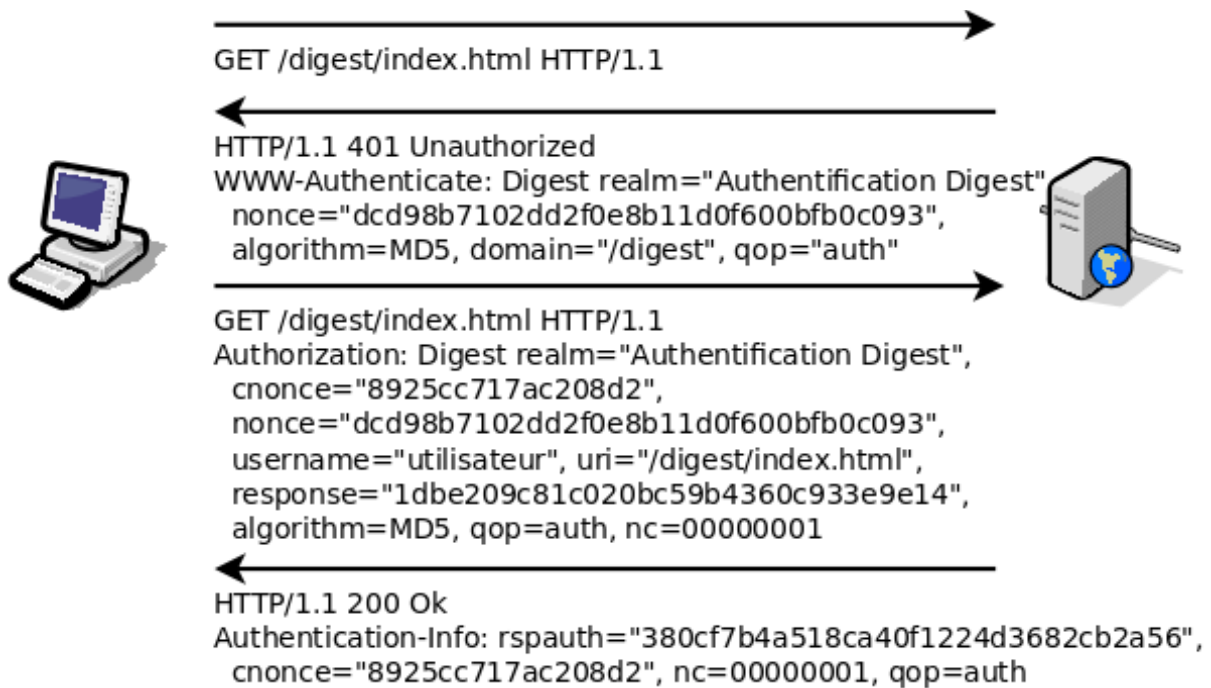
GET /digest/index.html HTTP/1.1

HTTP/1.1 401 Unauthorized
WWW-Authenticate: Digest realm="Authentification Digest",
nonce="dcd98b7102dd2f0e8b11d0f600bfb0c093",
algorithm=MD5, domain="/digest", qop="auth"

GET /digest/index.html HTTP/1.1
Authorization: Digest realm="Authentification Digest",
cnonce="8925cc717ac208d2",
nonce="dcd98b7102dd2f0e8b11d0f600bfb0c093",
username="utilisateur", uri="/digest/index.html",
response="1dbe209c81c020bc59b4360c933e9e14",
algorithm=MD5, qop=auth, nc=00000001

HTTP/1.1 200 Ok
Authentication-Info: rspauth="380cf7b4a518ca40f1224d3682cb2a56",
cnonce="8925cc717ac208d2", nc=00000001, qop=auth